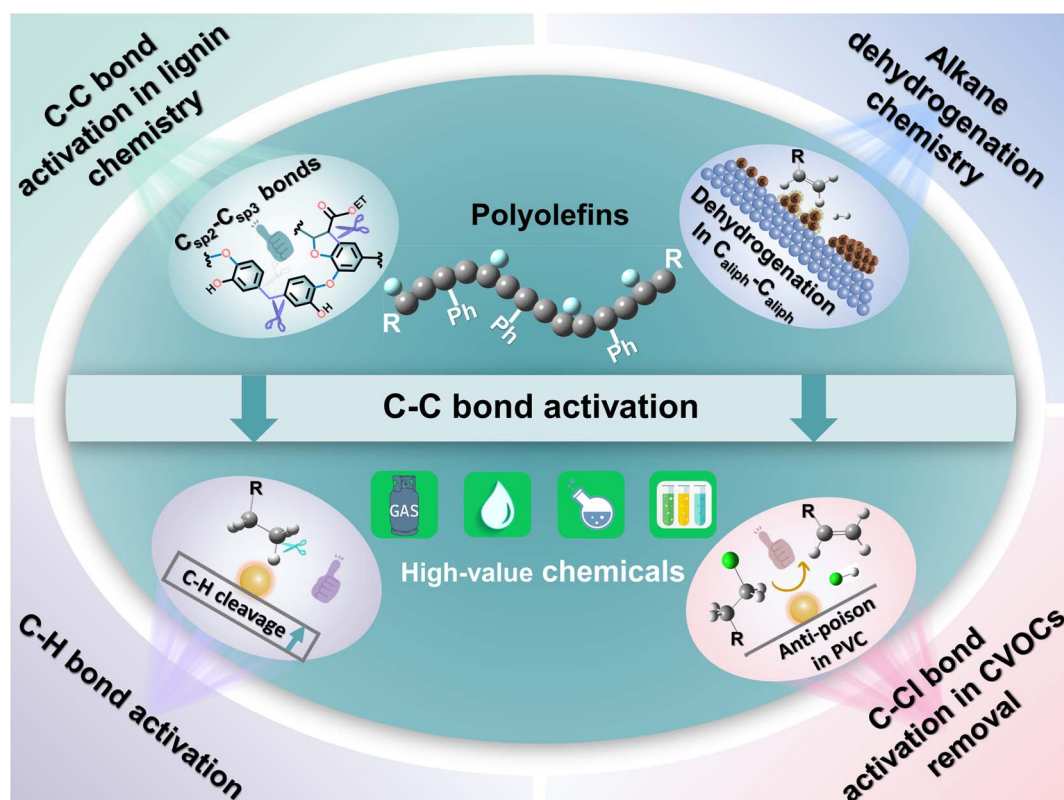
C-C bond activation in lignin chemistry

Alkane dehydrogenation chemistry

$C_{sp2}$-$C_{sp3}$ bonds

ET

HO

OH

Polyolefins

R

Ph

Ph

Ph

R

R

Dehydrogenation in $C_{aliph}$-$C_{aliph}$

C-C bond activation

GAS

R

C-H cleavage

High-value chemicals

R

R

Anti-poison in PVC

C-H bond activation

C-Cl bond activation in CVOCs removal